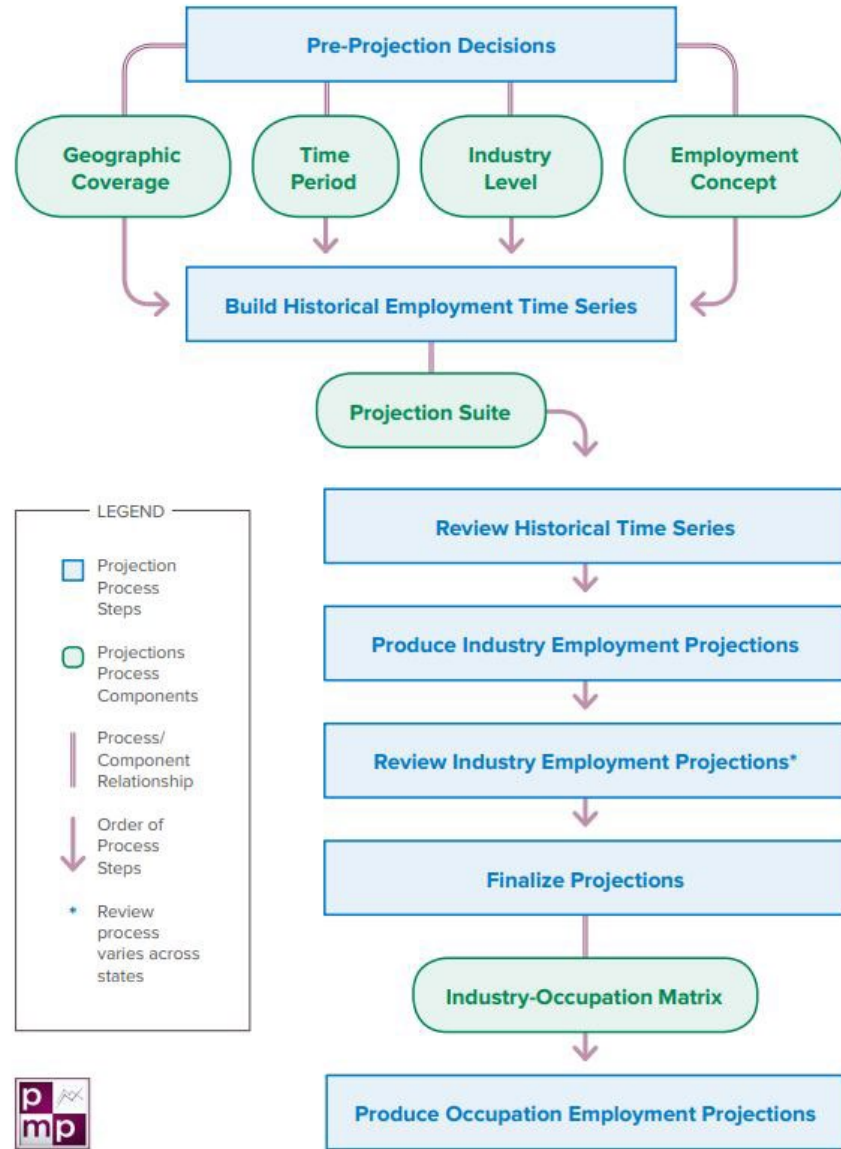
Pre-Projection Decisions

Geographic Coverage

Time Period

Industry Level

Employment Concept

Build Historical Employment Time Series

Projection Suite

LEGEND

Projection Process Steps

Projections Process Components

Process/ Component Relationship

Order of Process Steps

* Review process varies across states

Review Historical Time Series

Produce Industry Employment Projections

Review Industry Employment Projections*

Finalize Projections

Industry-Occupation Matrix

Produce Occupation Employment Projections

pmp